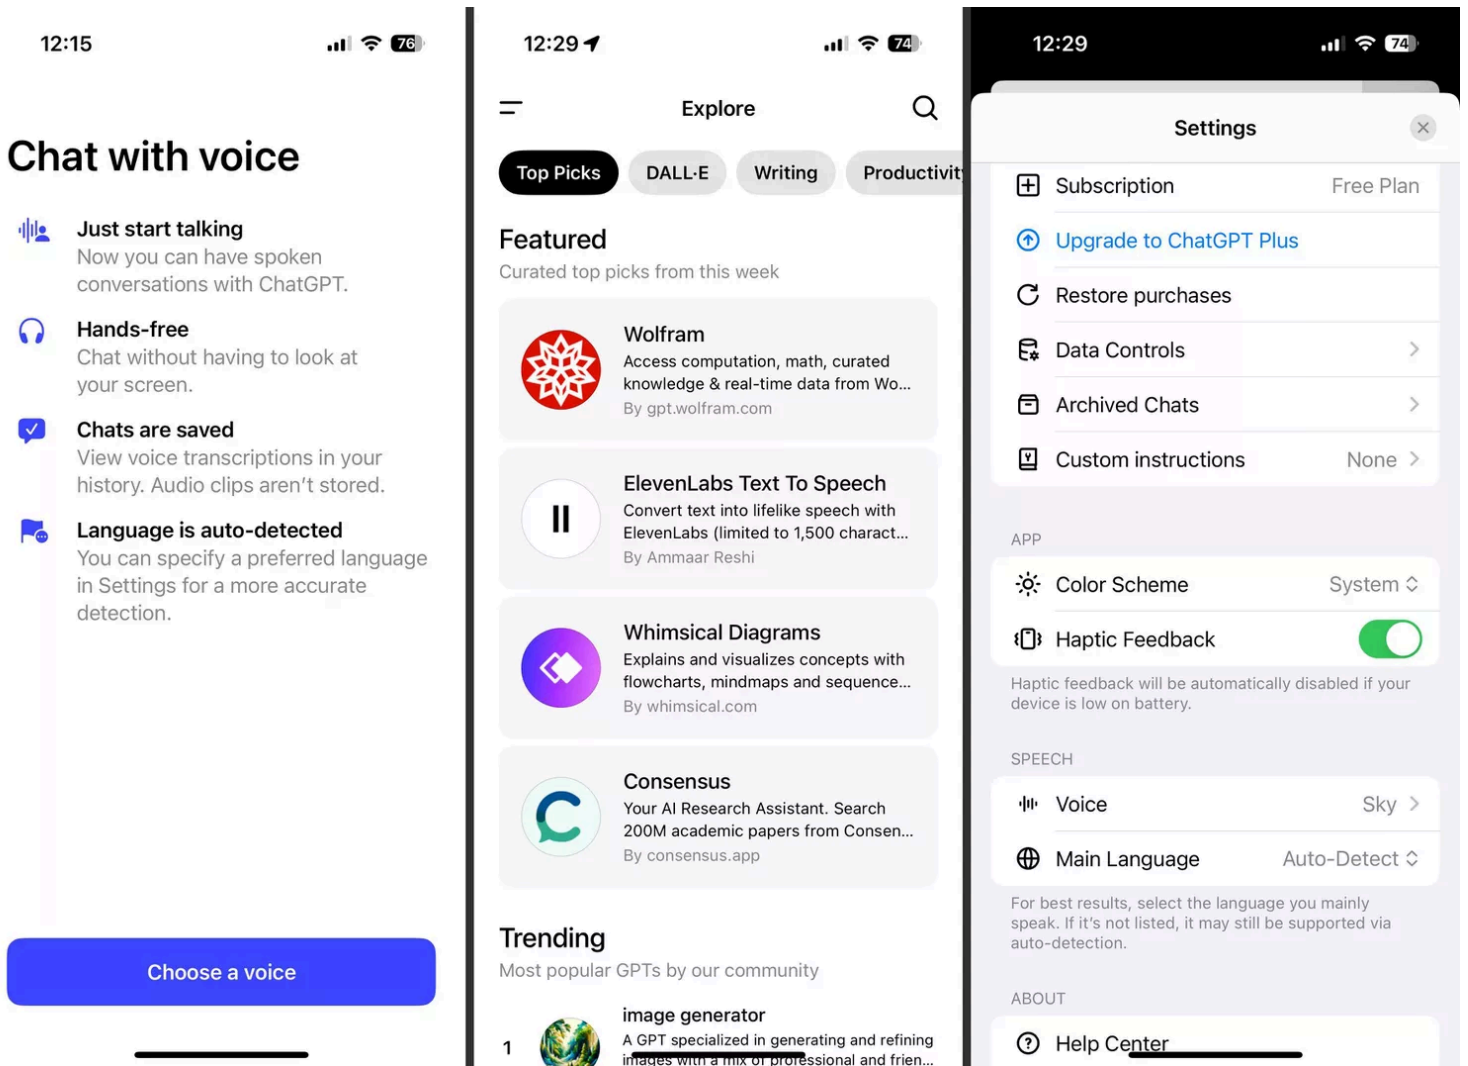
12:15 76

Chat with voice

Just start talking
Now you can have spoken conversations with ChatGPT.

Hands-free
Chat without having to look at your screen.

Chats are saved
View voice transcriptions in your history. Audio clips aren't stored.

Language is auto-detected
You can specify a preferred language in Settings for a more accurate detection.

Choose a voice

12:29 74

Explore

Top Picks | DALL·E | Writing | Productivit

Featured
Curated top picks from this week

Wolfram
Access computation, math, curated knowledge & real-time data from Wo...
By gpt.wolfram.com

ElevenLabs Text To Speech
Convert text into lifelike speech with ElevenLabs (limited to 1,500 charact...
By Ammaar Reshi

Whimsical Diagrams
Explains and visualizes concepts with flowcharts, mindmaps and sequence...
By whimsical.com

Consensus
Your AI Research Assistant. Search 200M academic papers from Consen...
By consensus.app

Trending
Most popular GPTs by our community

1 image generator
A GPT specialized in generating and refining images with a mix of professional and frien...

12:29 74

Settings

Subscription Free Plan
Upgrade to ChatGPT Plus
Restore purchases
Data Controls
Archived Chats
Custom instructions None

APP
Color Scheme System
Haptic Feedback
Haptic feedback will be automatically disabled if your device is low on battery.

SPEECH
Voice Sky
Main Language Auto-Detect
For best results, select the language you mainly speak. If it's not listed, it may still be supported via auto-detection.

ABOUT
Help Center